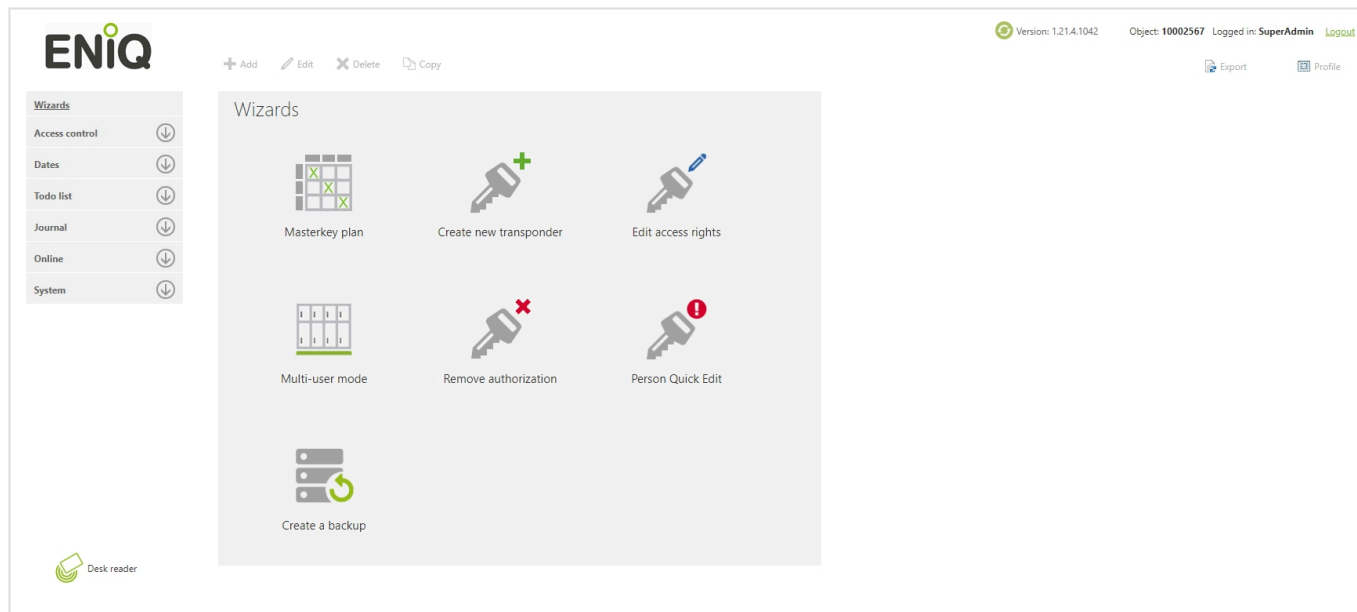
ENiQ

Add Edit Delete Copy

Version: 1.21.4.1042 Object: **10002567** Logged in: **SuperAdmin** Logout

Export Profile

Wizards
Access control
Dates
Todo list
Journal
Online
System

Wizards

Masterkey plan
Create new transponder
Edit access rights
Multi-user mode
Remove authorization
Person Quick Edit
Create a backup

Desk reader